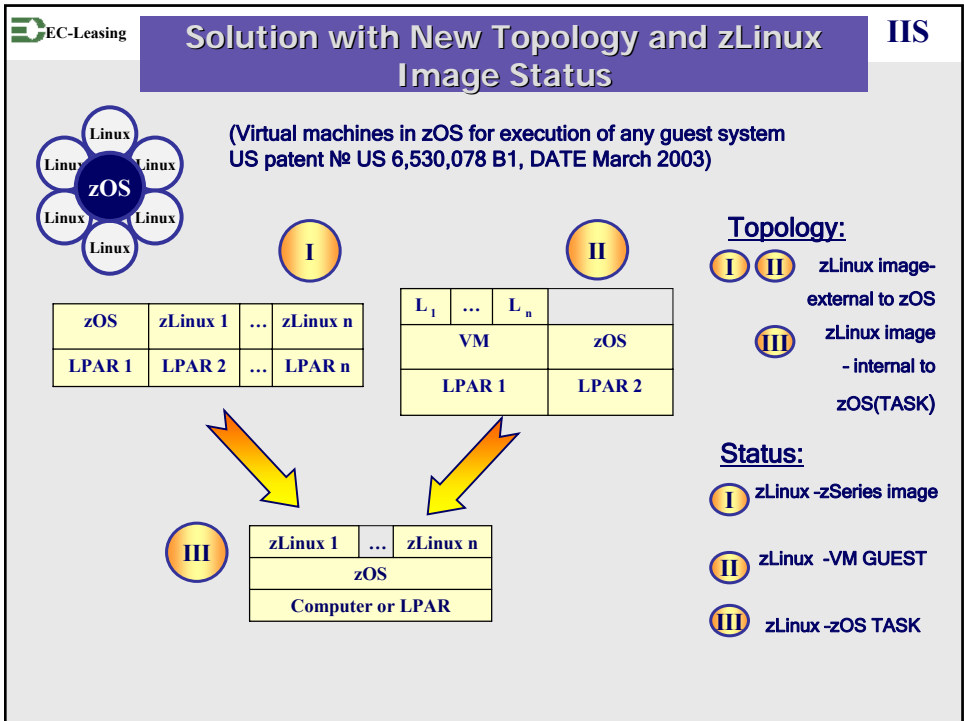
EC-Leasing

Solution with New Topology and zLinux Image Status

IIS

Linux
Linux
Linux
zOS
Linux
Linux
Linux

(Virtual machines in zOS for execution of any guest system US patent № US 6,530,078 B1, DATE March 2003)

I

II

| zOS | zLinux 1 | … | zLinux n |
|---|---|---|---|
| LPAR 1 | LPAR 2 | … | LPAR n |

| $L_1$ | … | $L_n$ | |
|---|---|---|---|
| VM | | | zOS |
| LPAR 1 | | | LPAR 2 |

Topology:

I II zLinux image-external to zOS

III zLinux image - internal to zOS(TASK)

Status:

I zLinux -zSeries image

II zLinux -VM GUEST

III zLinux -zOS TASK

III

| zLinux 1 | … | zLinux n |
|---|---|---|
| zOS | | |
| Computer or LPAR | | |